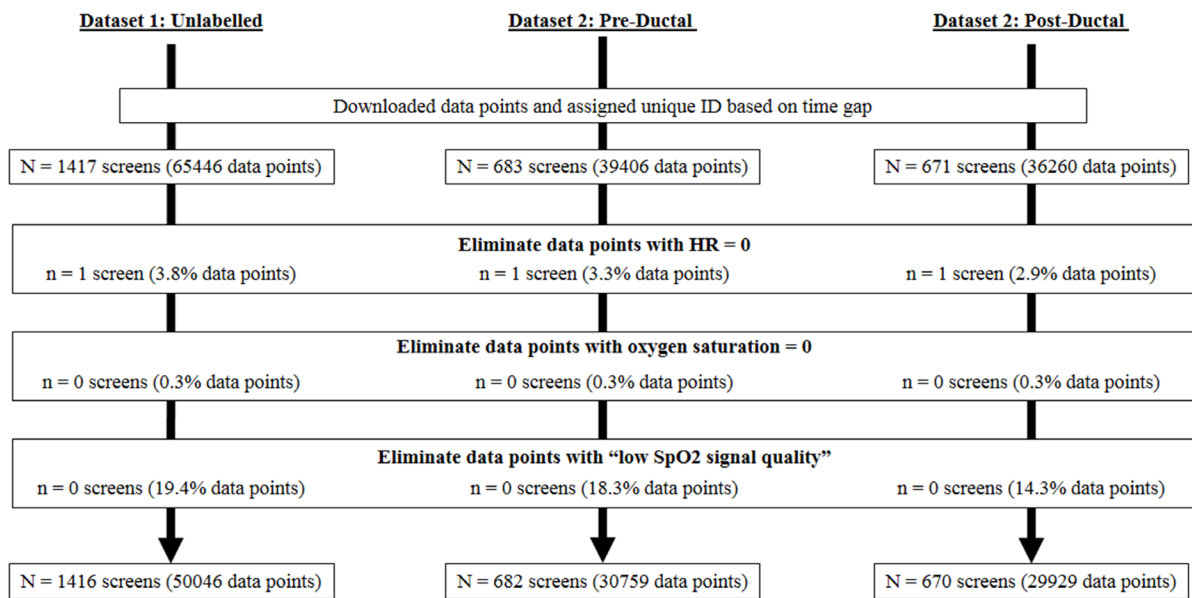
Dataset 1: Unlabelled

Dataset 2: Pre-Ductal

Dataset 2: Post-Ductal

Downloaded data points and assigned unique ID based on time gap

N = 1417 screens (65446 data points)

N = 683 screens (39406 data points)

N = 671 screens (36260 data points)

Eliminate data points with HR = 0

n = 1 screen (3.8% data points)

n = 1 screen (3.3% data points)

n = 1 screen (2.9% data points)

Eliminate data points with oxygen saturation = 0

n = 0 screens (0.3% data points)

n = 0 screens (0.3% data points)

n = 0 screens (0.3% data points)

Eliminate data points with "low SpO2 signal quality"

n = 0 screens (19.4% data points)

n = 0 screens (18.3% data points)

n = 0 screens (14.3% data points)

N = 1416 screens (50046 data points)

N = 682 screens (30759 data points)

N = 670 screens (29929 data points)